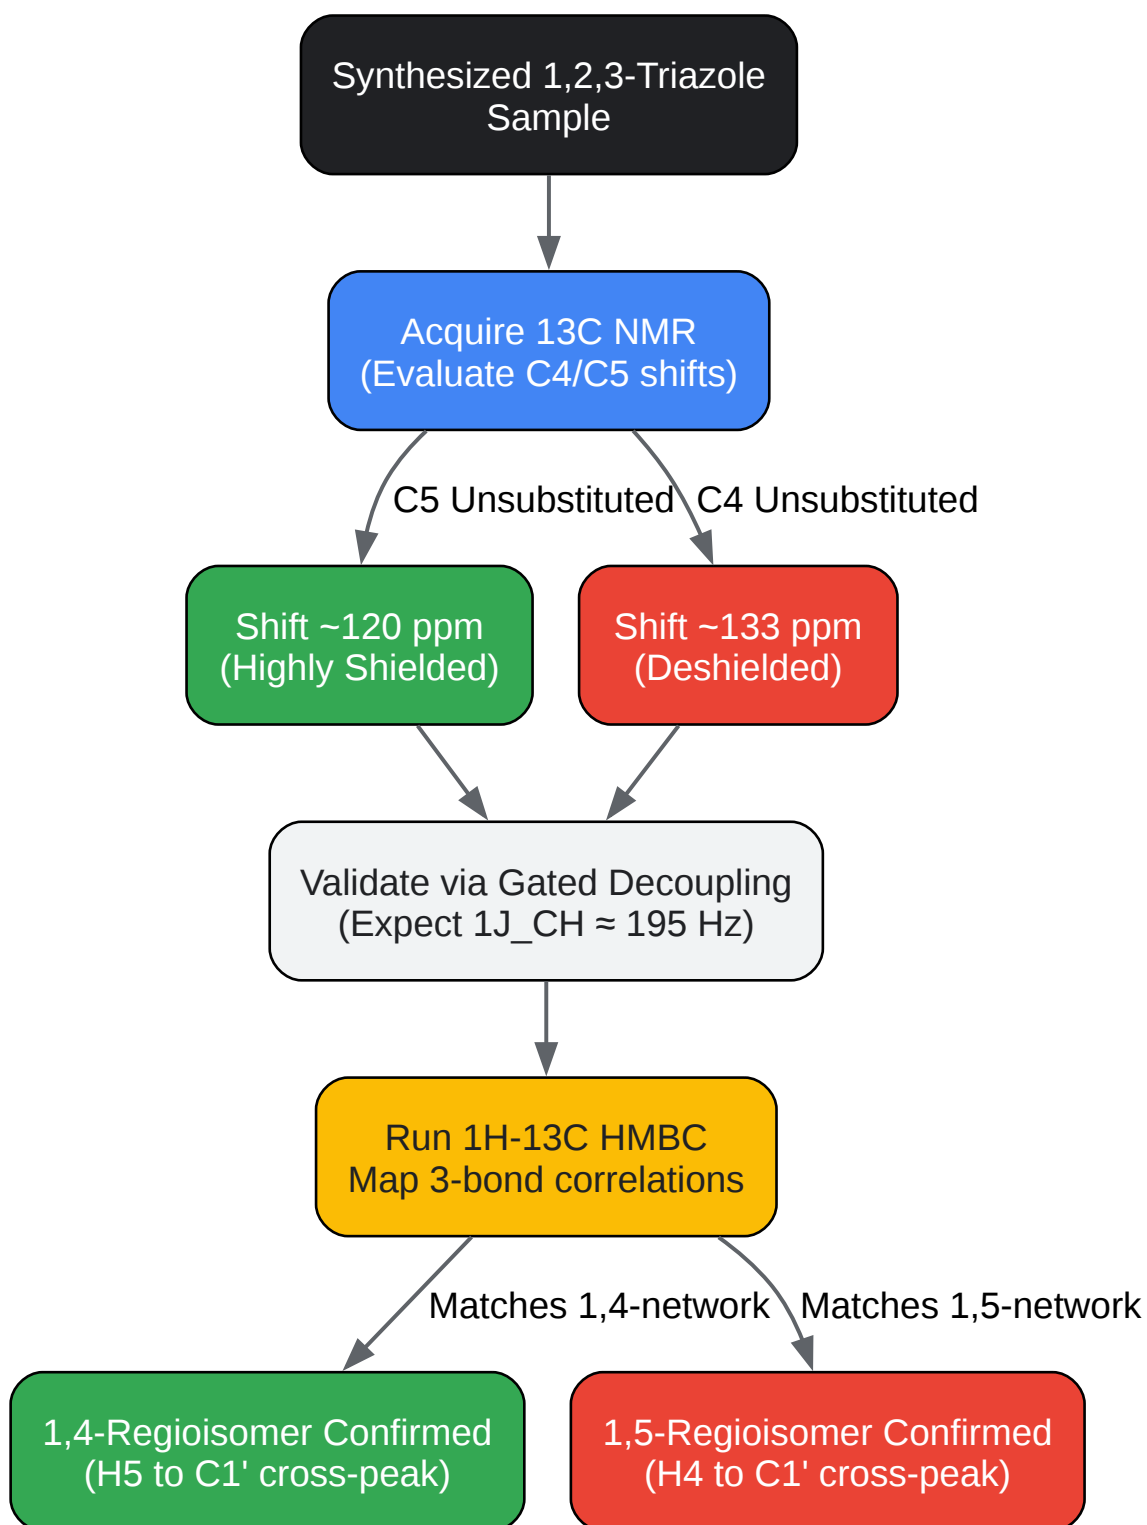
Synthesized 1,2,3-Triazole Sample

Acquire 13C NMR
(Evaluate C4/C5 shifts)

C5 Unsubstituted

C4 Unsubstituted

Shift ~120 ppm
(Highly Shielded)

Shift ~133 ppm
(Deshielded)

Validate via Gated Decoupling
(Expect 1J_CH ≈ 195 Hz)

Run 1H-13C HMBC
Map 3-bond correlations

Matches 1,4-network

Matches 1,5-network

1,4-Regioisomer Confirmed
(H5 to C1' cross-peak)

1,5-Regioisomer Confirmed
(H4 to C1' cross-peak)